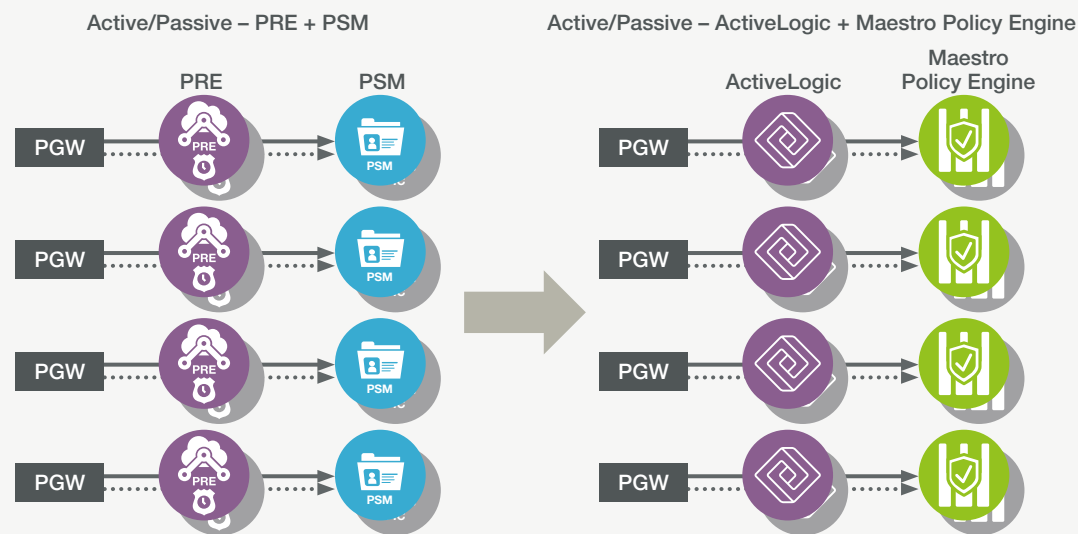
Active/Passive – PRE + PSM

PRE

PSM

PGW

PRE

PSM

PGW

PRE

PSM

PGW

PRE

PSM

PGW

PRE

PSM

Active/Passive – ActiveLogic + Maestro Policy Engine

ActiveLogic

Maestro Policy Engine

PGW

PGW

PGW

PGW